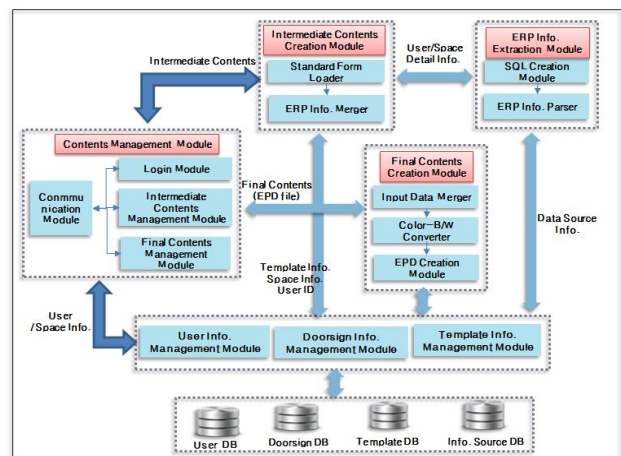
Intermediate Contents Creation Module
Standard Form Loader
ERP Info. Merger

User/Space Detail Info.

ERP Info. Extraction Module
SQL Creation Module
ERP Info. Parser

Intermediate Contents

Contents Management Module
Commmunication Module
Login Module
Intermediate Contents Management Module
Final Contents Management Module

Final Contents (EPD file)

Final Contents Creation Module
Input Data Merger
Color-B/W Converter
EPD Creation Module

Data Source Info.

Template Info. Space Info. User ID

User /Space Info.

User Info. Management Module
Doorsign Info. Management Module
Template Info. Management Module

User DB
Doorsign DB
Template DB
Info. Source DB